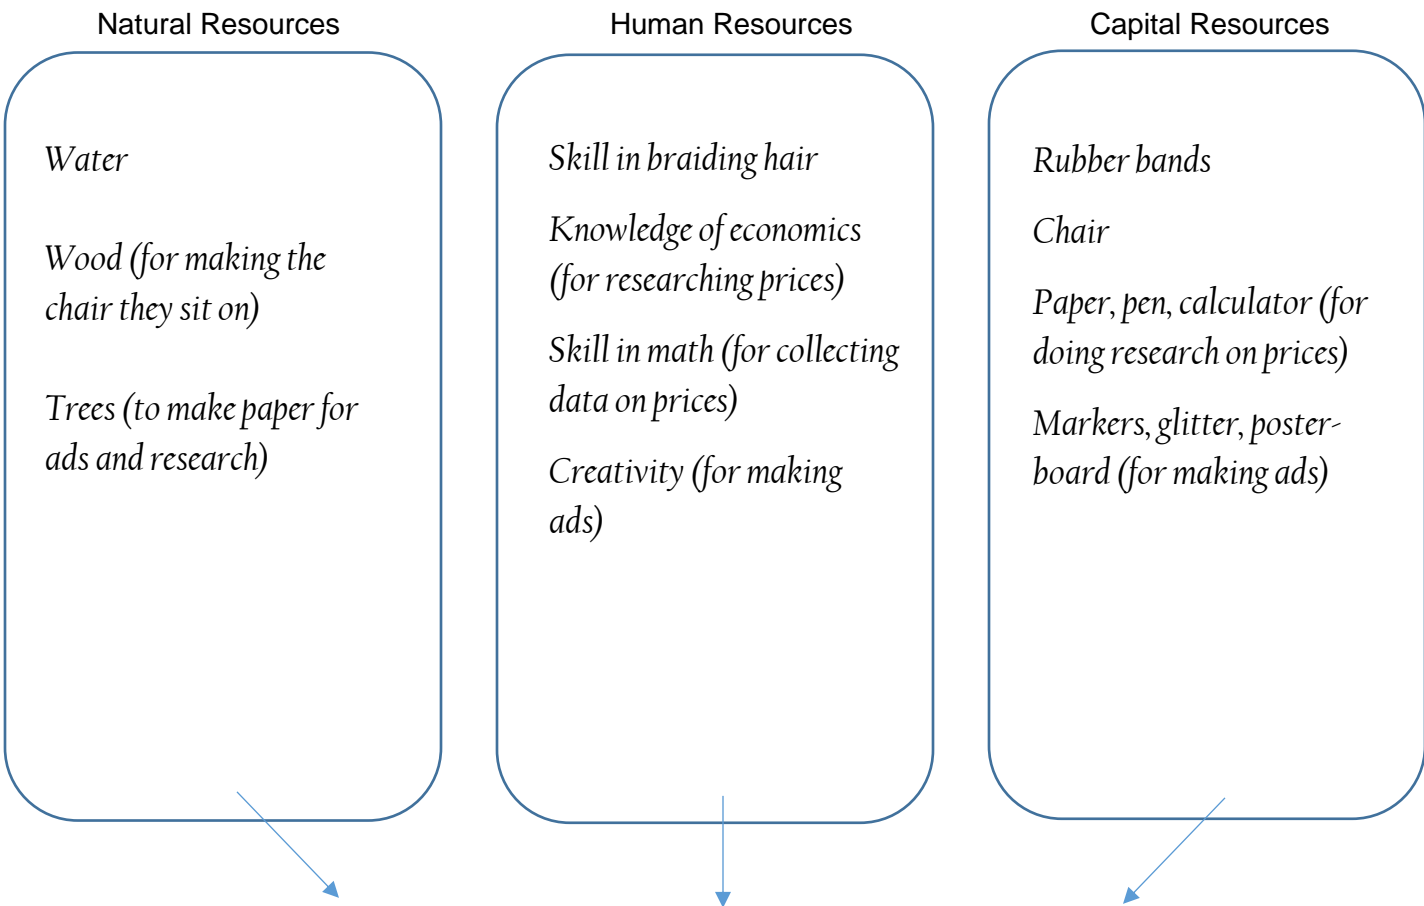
Natural Resources

Water

Wood (for making the chair they sit on)

Trees (to make paper for ads and research)

Human Resources

Skill in braiding hair

Knowledge of economics (for researching prices)

Skill in math (for collecting data on prices)

Creativity (for making ads)

Capital Resources

Rubber bands

Chair

Paper, pen, calculator (for doing research on prices)

Markers, glitter, poster-board (for making ads)